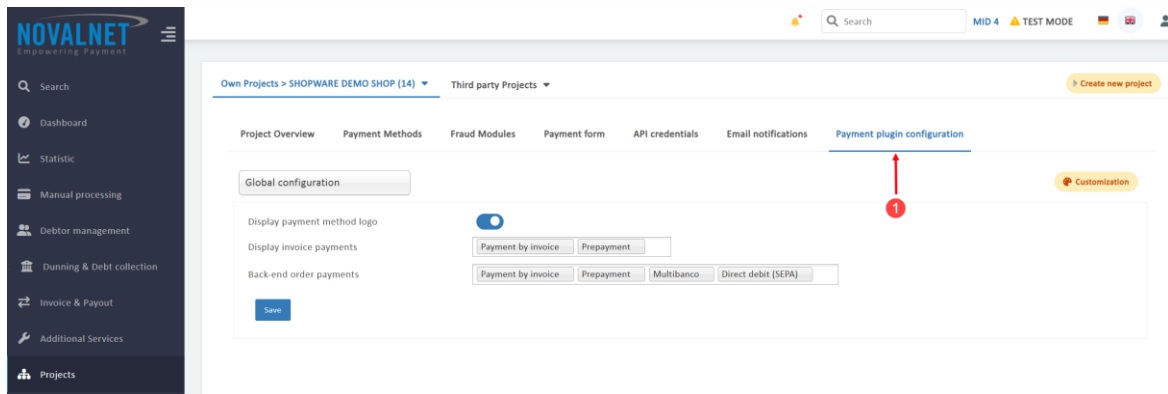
NOVALNET
Empowering Payment

Search
MID 4 TEST MODE

Search
Dashboard
Statistic
Manual processing
Debtor management
Dunning & Debt collection
Invoice & Payout
Additional Services
Projects

Own Projects > SHOPWARE DEMO SHOP (14)
Third party Projects
Create new project

Project Overview
Payment Methods
Fraud Modules
Payment form
API credentials
Email notifications
Payment plugin configuration

Global configuration
Customization
1

Display payment method logo
Display invoice payments
Payment by invoice
Prepayment
Back-end order payments
Payment by invoice
Prepayment
Multibanco
Direct debit (SEPA)
Save